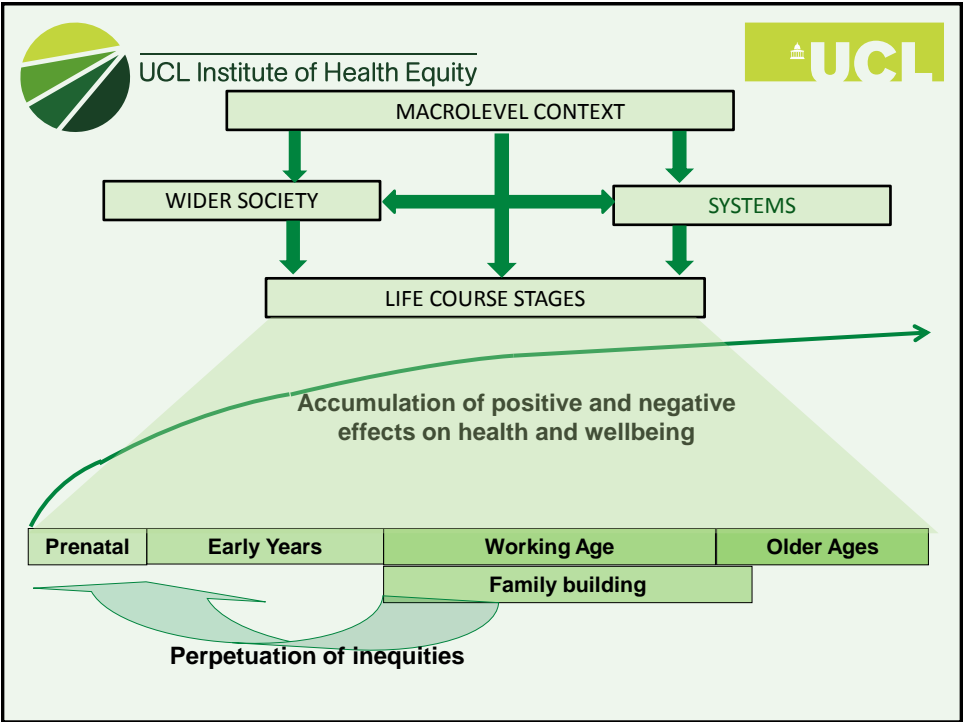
UCL Institute of Health Equity

UCL

MACROLEVEL CONTEXT

WIDER SOCIETY

SYSTEMS

LIFE COURSE STAGES

Accumulation of positive and negative effects on health and wellbeing

Prenatal

Early Years

Working Age

Older Ages

Family building

Perpetuation of inequities